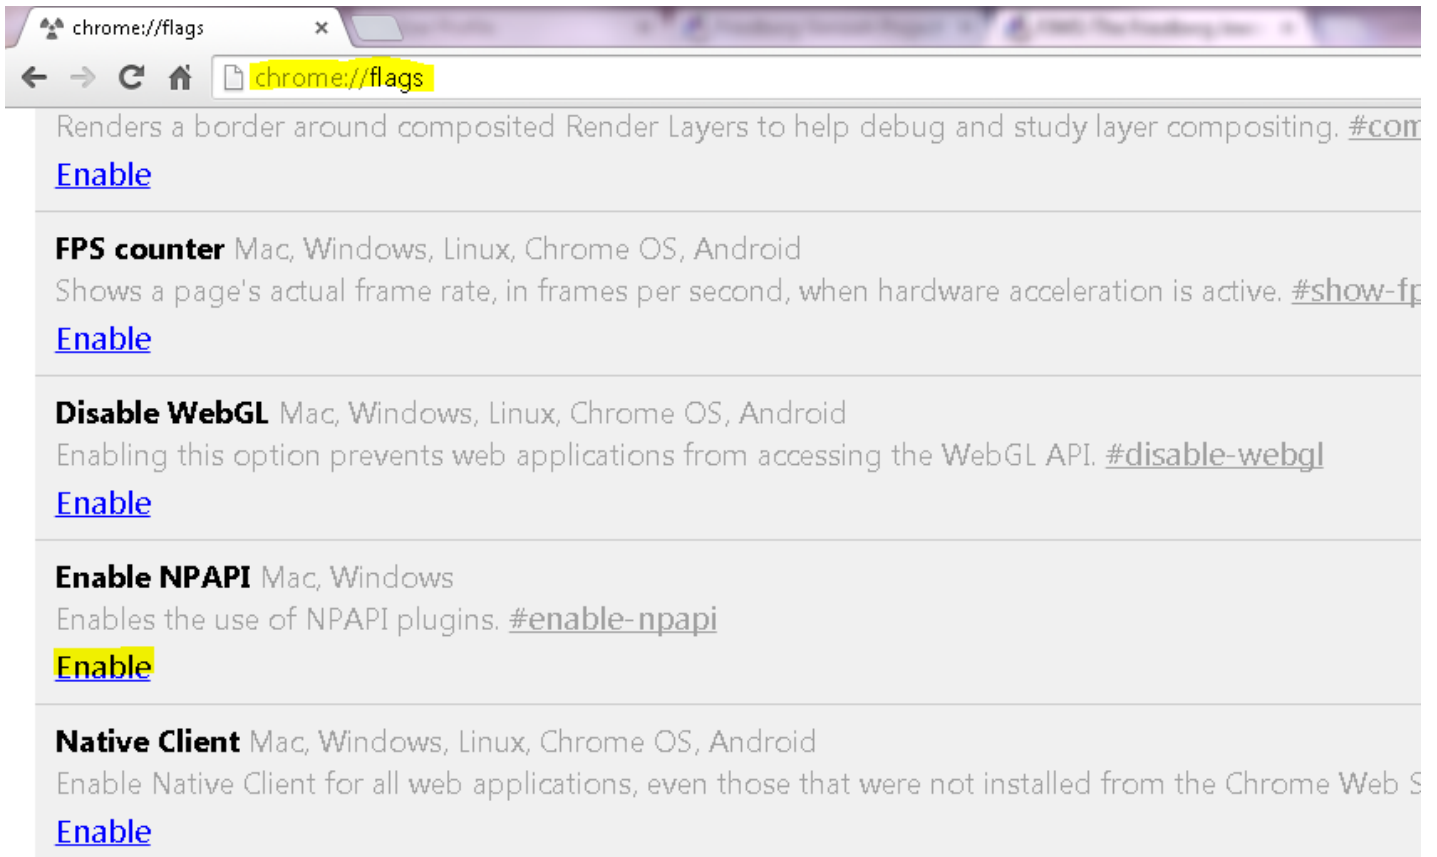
chrome://flags ×

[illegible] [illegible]

chrome://flags

Renders a border around composited Render Layers to help debug and study layer compositing. #com
Enable

FPS counter Mac, Windows, Linux, Chrome OS, Android
Shows a page's actual frame rate, in frames per second, when hardware acceleration is active. #show-fp
Enable

Disable WebGL Mac, Windows, Linux, Chrome OS, Android
Enabling this option prevents web applications from accessing the WebGL API. #disable-webgl
Enable

Enable NPAPI Mac, Windows
Enables the use of NPAPI plugins. #enable-npapi
Enable

Native Client Mac, Windows, Linux, Chrome OS, Android
Enable Native Client for all web applications, even those that were not installed from the Chrome Web S
Enable